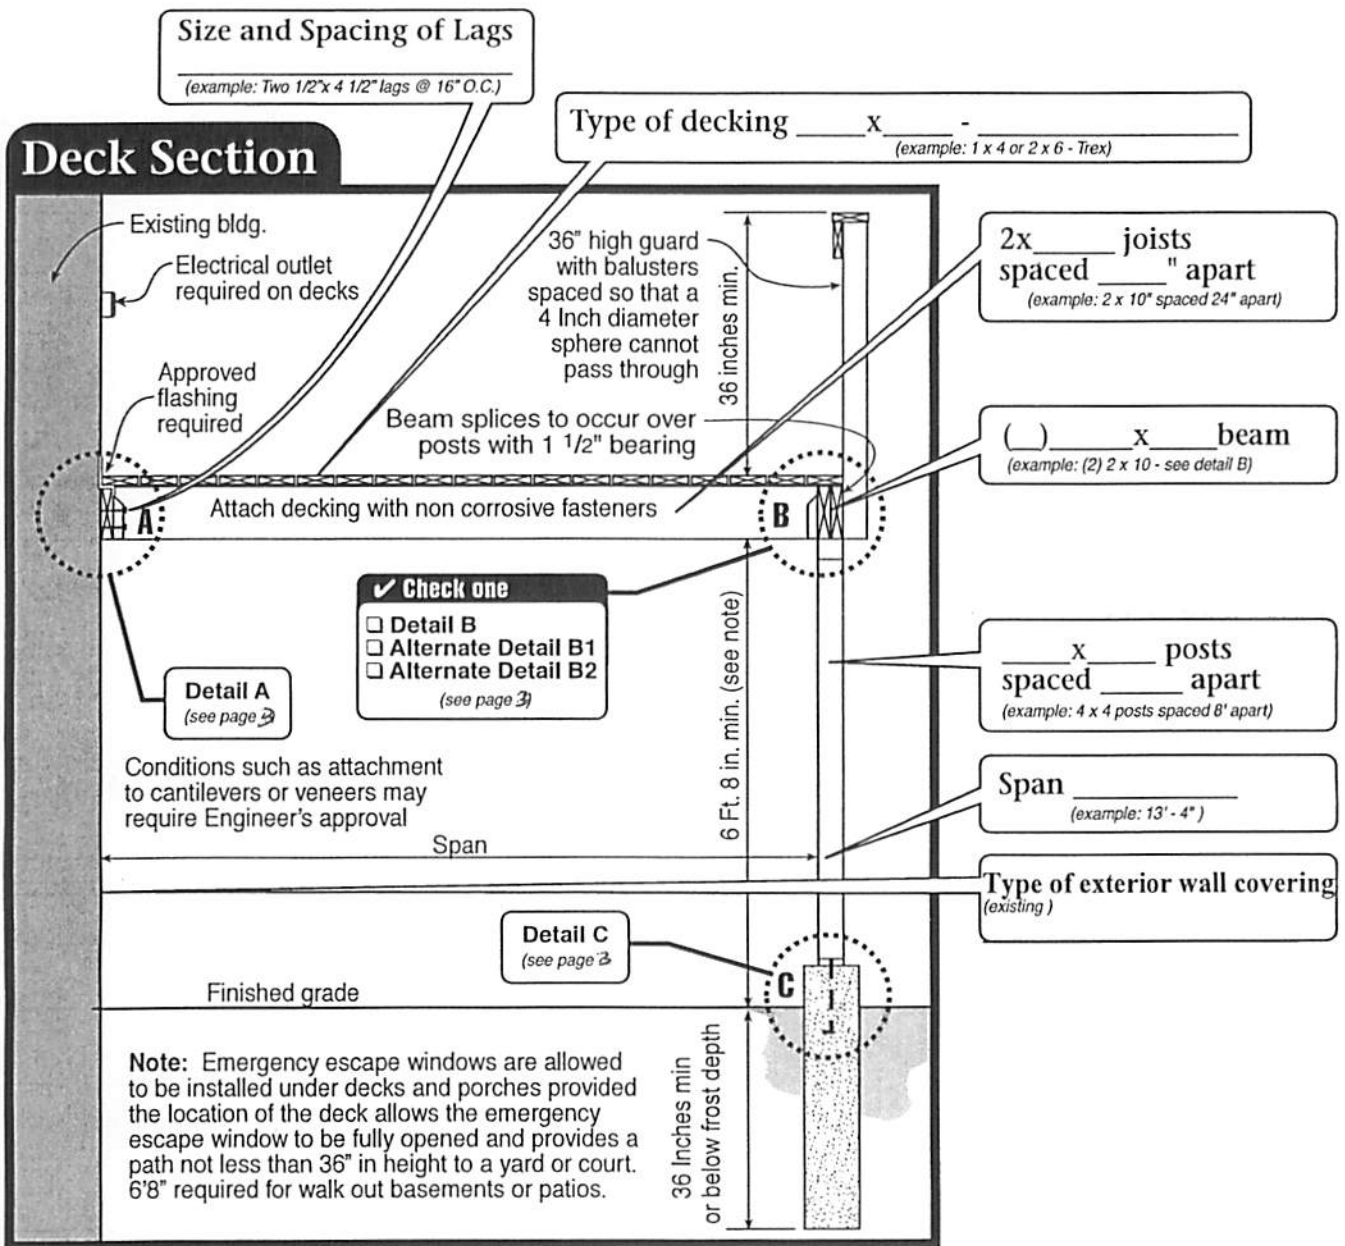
Size and Spacing of Lags
(example: Two 1/2"x 4 1/2" lags @ 16" O.C.)

Type of decking _____x_____ - ____________
(example: 1 x 4 or 2 x 6 - Trex)

Deck Section

Existing bldg.

Electrical outlet required on decks

Approved flashing required

36" high guard with balusters spaced so that a 4 Inch diameter sphere cannot pass through

36 inches min.

Beam splices to occur over posts with 1 $^1/2$" bearing

Attach decking with non corrosive fasteners

A

B

2x_____ joists spaced _____" apart
(example: 2 x 10" spaced 24" apart)

(__)_____x____beam
(example: (2) 2 x 10 - see detail B)

✔ Check one
❑ Detail B
❑ Alternate Detail B1
❑ Alternate Detail B2
(see page 3)

Detail A
(see page 3)

6 Ft. 8 in. min. (see note)

_____x_____ posts spaced _____ apart
(example: 4 x 4 posts spaced 8' apart)

Conditions such as attachment to cantilevers or veneers may require Engineer's approval

Span

Span __________
(example: 13' - 4")

Type of exterior wall covering
(existing)

Detail C
(see page 3)

C

Finished grade

Note: Emergency escape windows are allowed to be installed under decks and porches provided the location of the deck allows the emergency escape window to be fully opened and provides a path not less than 36" in height to a yard or court. 6'8" required for walk out basements or patios.

36 Inches min or below frost depth